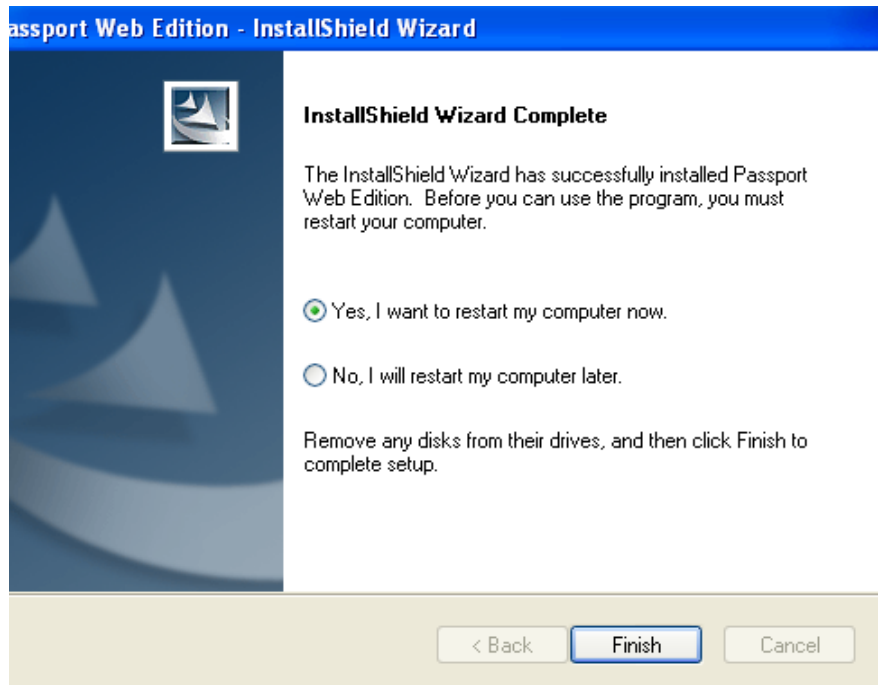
assport Web Edition - InstallShield Wizard

InstallShield Wizard Complete

The InstallShield Wizard has successfully installed Passport Web Edition. Before you can use the program, you must restart your computer.

Yes, I want to restart my computer now.

No, I will restart my computer later.

Remove any disks from their drives, and then click Finish to complete setup.

< Back
Finish
Cancel